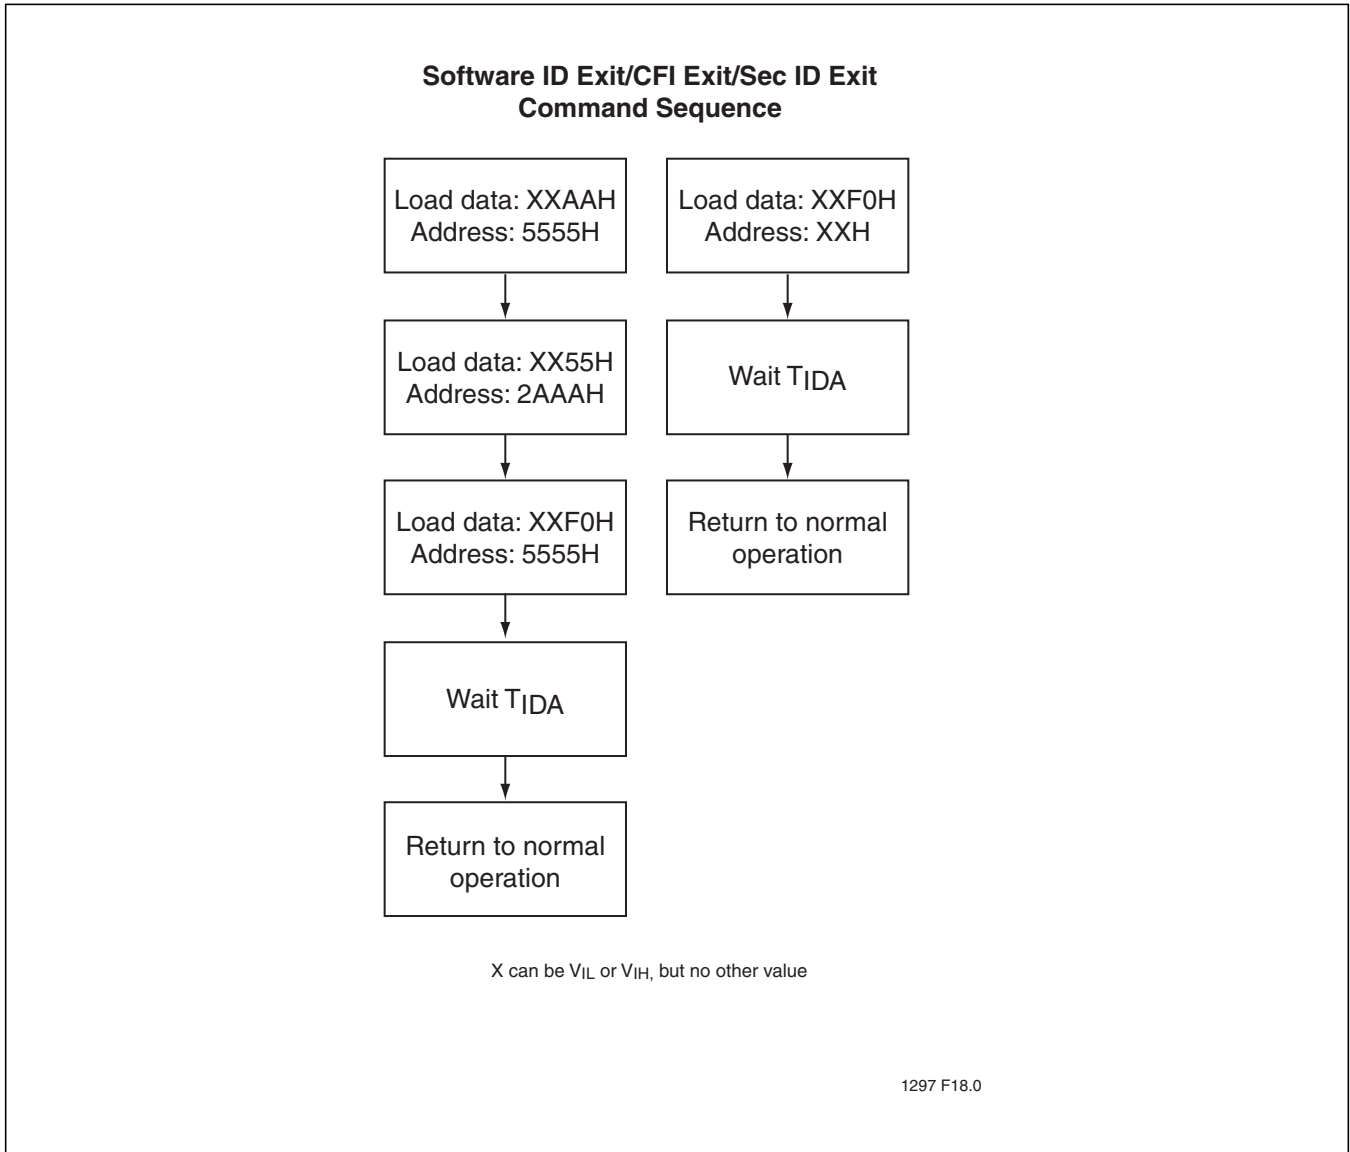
Software ID Exit/CFI Exit/Sec ID Exit
Command Sequence

Load data: XXAAH
Address: 5555H

Load data: XX55H
Address: 2AAAH

Load data: XXF0H
Address: 5555H

Wait $T_{IDA}$

Return to normal operation

Load data: XXF0H
Address: XXH

Wait $T_{IDA}$

Return to normal operation

X can be $V_{IL}$ or $V_{IH}$, but no other value

1297 F18.0